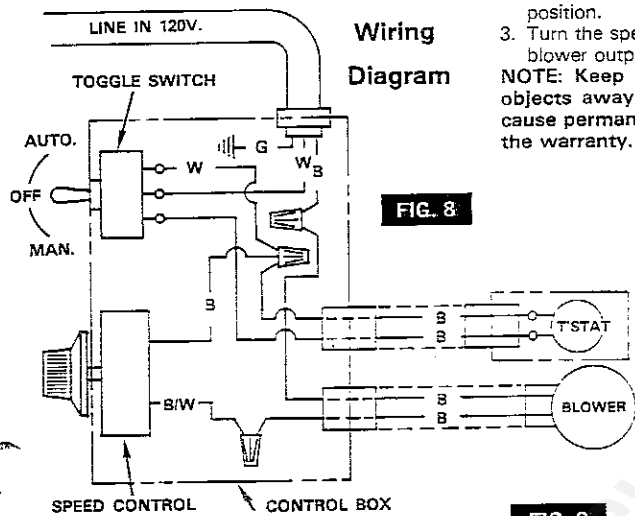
LINE IN 120V.

Wiring Diagram

position.

3. Turn the spe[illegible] blower outp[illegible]

NOTE: Keep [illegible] objects away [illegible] cause perman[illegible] the warranty.

TOGGLE SWITCH

AUTO.

OFF

MAN.

G

W

W$_B$

FIG. 8

B

B

B

T'STAT

B/W

B

B

BLOWER

SPEED CONTROL

CONTROL BOX

FIG. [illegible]